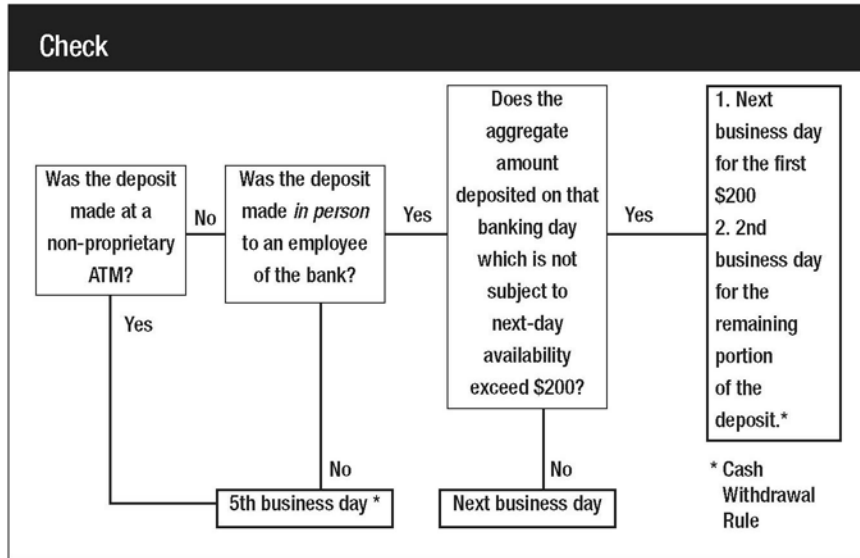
Check

Was the deposit made at a non-proprietary ATM?

No

Was the deposit made *in person* to an employee of the bank?

Yes

Does the aggregate amount deposited on that banking day which is not subject to next-day availability exceed $200?

Yes

1. Next business day for the first $200
2. 2nd business day for the remaining portion of the deposit.*

Yes

No

No

5th business day *

Next business day

* Cash Withdrawal Rule